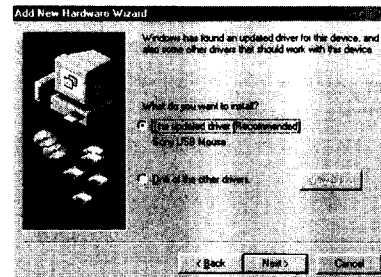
Add New Hardware Wizard

Windows has found an updated driver for this device, and also some other drivers that should work with this device.

What do you want to install?

The updated driver (Recommended)
Sony USB Mouse

One of the other drivers.

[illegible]

< Back
Next >
Cancel